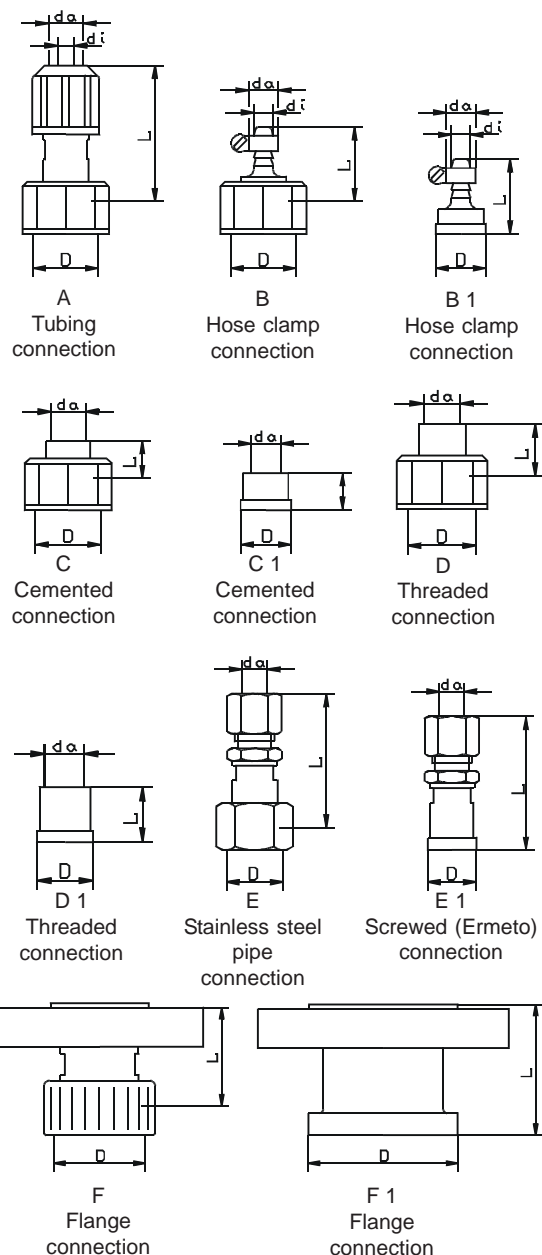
da
di
L
D
A
Tubing connection

da
di
L
D
B
Hose clamp connection

da
di
L
D
B 1
Hose clamp connection

da
L
D
C
Cemented connection

da
D
C 1
Cemented connection

da
L
D
D
Threaded connection

da
L
D
D 1
Threaded connection

da
L
D
E
Stainless steel pipe connection

da
L
D
E 1
Screwed (Ermeto) connection

L
D
F
Flange connection

L
D
F 1
Flange connection